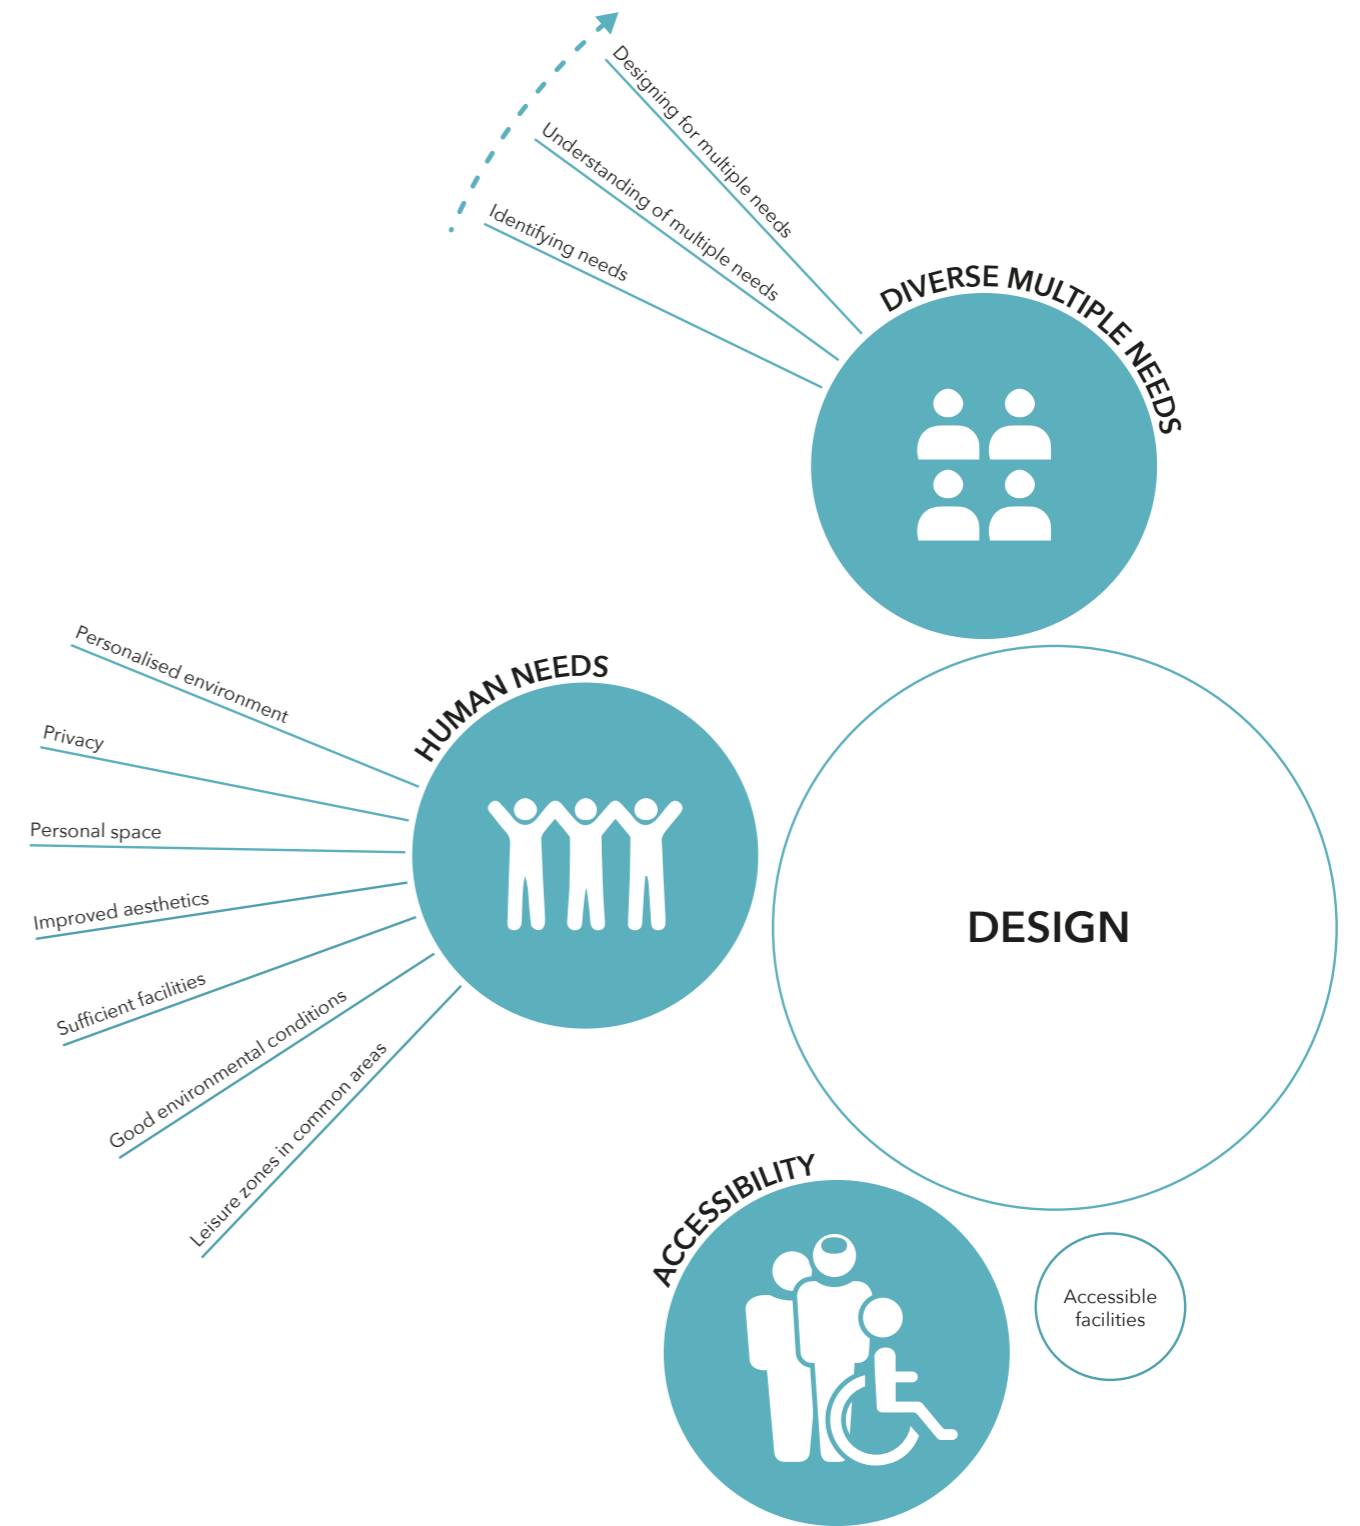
Designing for multiple needs

Understanding of multiple needs

Identifying needs

DIVERSE MULTIPLE NEEDS

Personalised environment

Privacy

Personal space

Improved aesthetics

Sufficient facilities

Good environmental conditions

Leisure zones in common areas

HUMAN NEEDS

DESIGN

ACCESSIBILITY

Accessible facilities